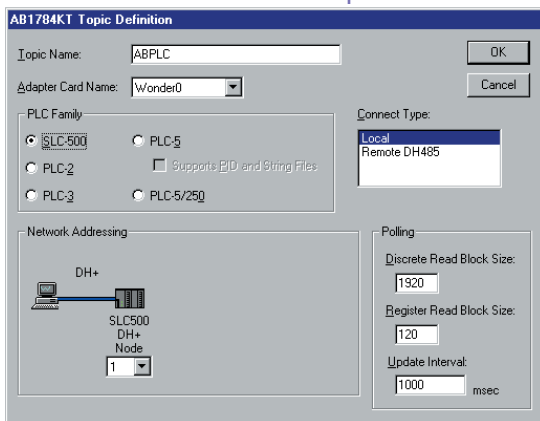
AB1784KT Topic Definition

Topic Name: ABPLC

Adapter Card Name: Wonder0

OK

Cancel

PLC Family

SLC-500

PLC-5

Supports PID and String Files

PLC-2

PLC-3

PLC-5/250

Connect Type:

Local

Remote DH485

Network Addressing

DH+

SLC500

DH+

Node

1

Polling

Discrete Read Block Size:

1920

Register Read Block Size:

120

Update Interval:

1000

msec